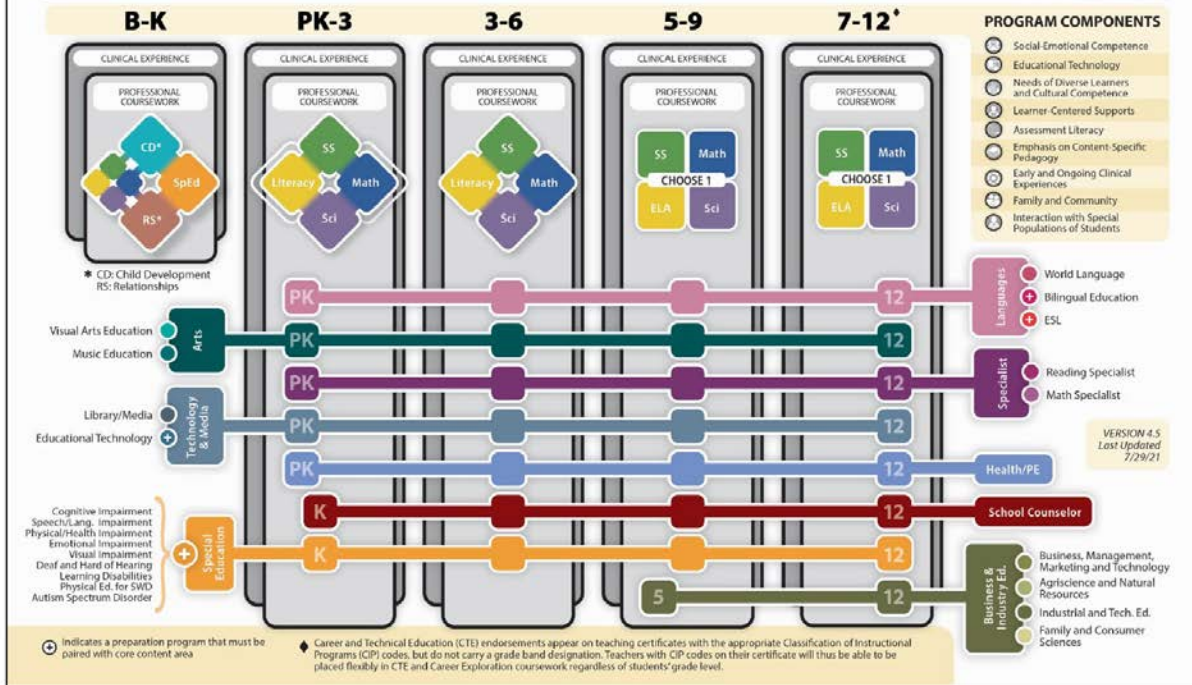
B-K

PK-3

3-6

5-9

7-12♦

PROGRAM COMPONENTS

Social-Emotional Competence

Educational Technology

Needs of Diverse Learners and Cultural Competence

Learner-Centered Supports

Assessment Literacy

Emphasis on Content-Specific Pedagogy

Early and Ongoing Clinical Experiences

Family and Community

Interaction with Special Populations of Students

CLINICAL EXPERIENCE

PROFESSIONAL COURSEWORK

CD*

SpEd

RS*

CLINICAL EXPERIENCE

PROFESSIONAL COURSEWORK

SS

Literacy

Math

Sci

CLINICAL EXPERIENCE

PROFESSIONAL COURSEWORK

SS

Literacy

Math

Sci

CLINICAL EXPERIENCE

PROFESSIONAL COURSEWORK

SS

Math

CHOOSE 1

ELA

Sci

CLINICAL EXPERIENCE

PROFESSIONAL COURSEWORK

SS

Math

CHOOSE 1

ELA

Sci

* CD: Child Development
RS: Relationships

PK

12

Languages

World Language

Bilingual Education

ESL

Visual Arts Education

Music Education

Arts

PK

12

PK

12

Specialist

Reading Specialist

Math Specialist

Library/Media

Educational Technology

Technology & Media

PK

12

VERSION 4.5
Last Updated
7/29/21

PK

12

Health/PE

K

12

School Counselor

Cognitive Impairment
Speech/Lang. Impairment
Physical/Health Impairment
Emotional Impairment
Visual Impairment
Deaf and Hard of Hearing
Learning Disabilities
Physical Ed. for SWD
Autism Spectrum Disorder

Special Education

K

12

5

12

Business & Industry Ed.

Business, Management, Marketing and Technology

Agriscience and Natural Resources

Industrial and Tech. Ed.

Family and Consumer Sciences

Indicates a preparation program that must be paired with core content area

♦ Career and Technical Education (CTE) endorsements appear on teaching certificates with the appropriate Classification of Instructional Programs (CIP) codes, but do not carry a grade band designation. Teachers with CIP codes on their certificate will thus be able to be placed flexibly in CTE and Career Exploration coursework regardless of students' grade level.